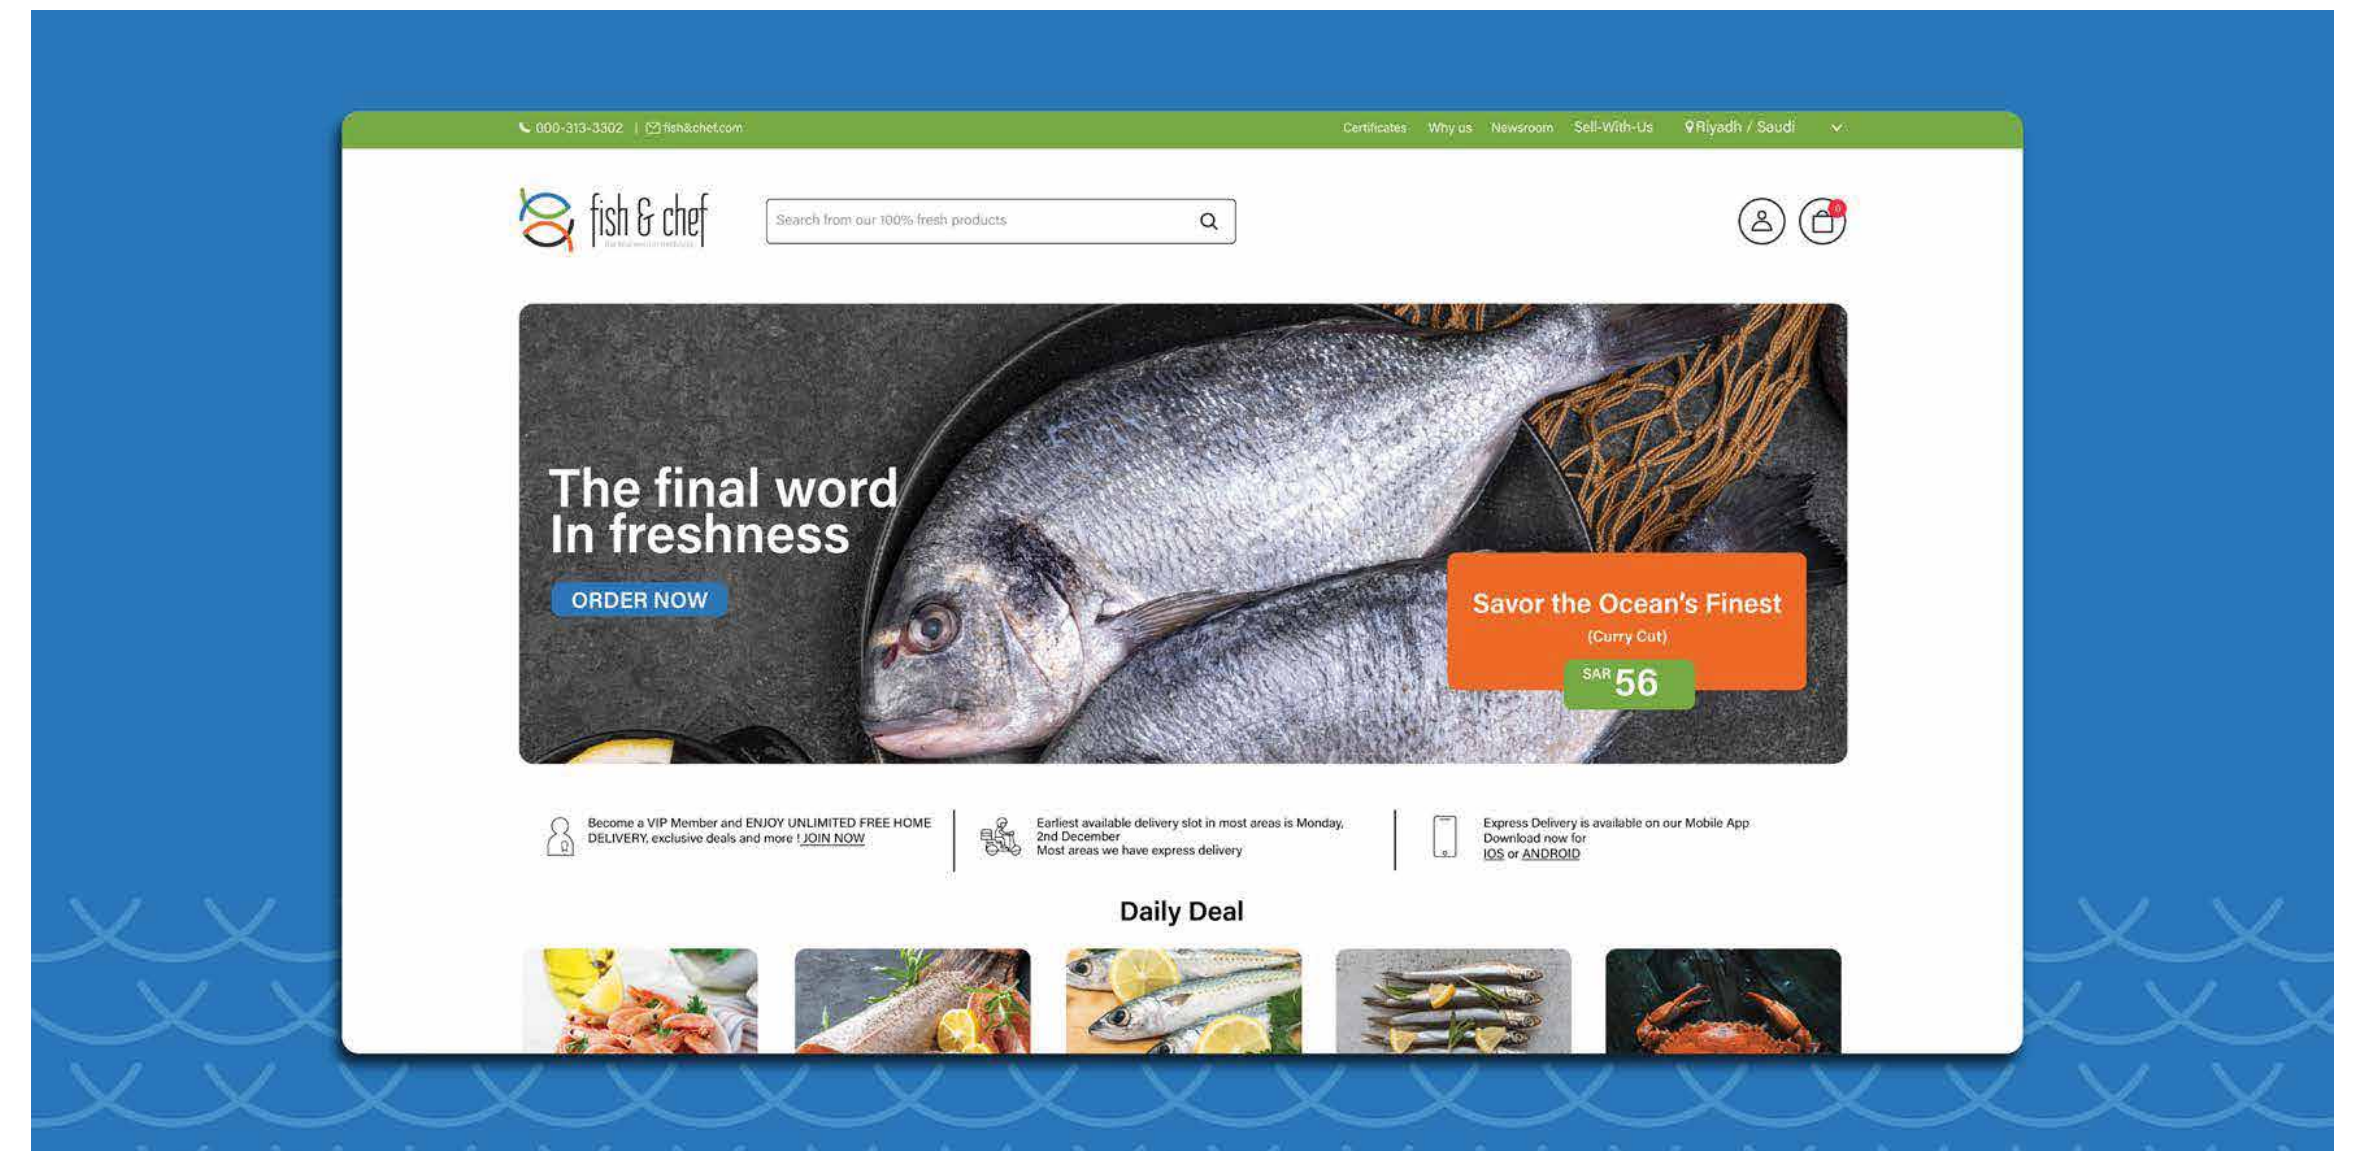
000-313-3302 | fish&chef.com

Certificates Why us Newsroom Sell-With-Us Riyadh / Saudi

fish & chef

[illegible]

Search from our 100% fresh products

0

The final word
In freshness

ORDER NOW

Savor the Ocean's Finest
(Curry Cut)

SAR 56

Become a VIP Member and ENJOY UNLIMITED FREE HOME DELIVERY, exclusive deals and more ! JOIN NOW

Earliest available delivery slot in most areas is Monday, 2nd December
Most areas we have express delivery

Express Delivery is available on our Mobile App
Download now for
IOS or ANDROID

Daily Deal